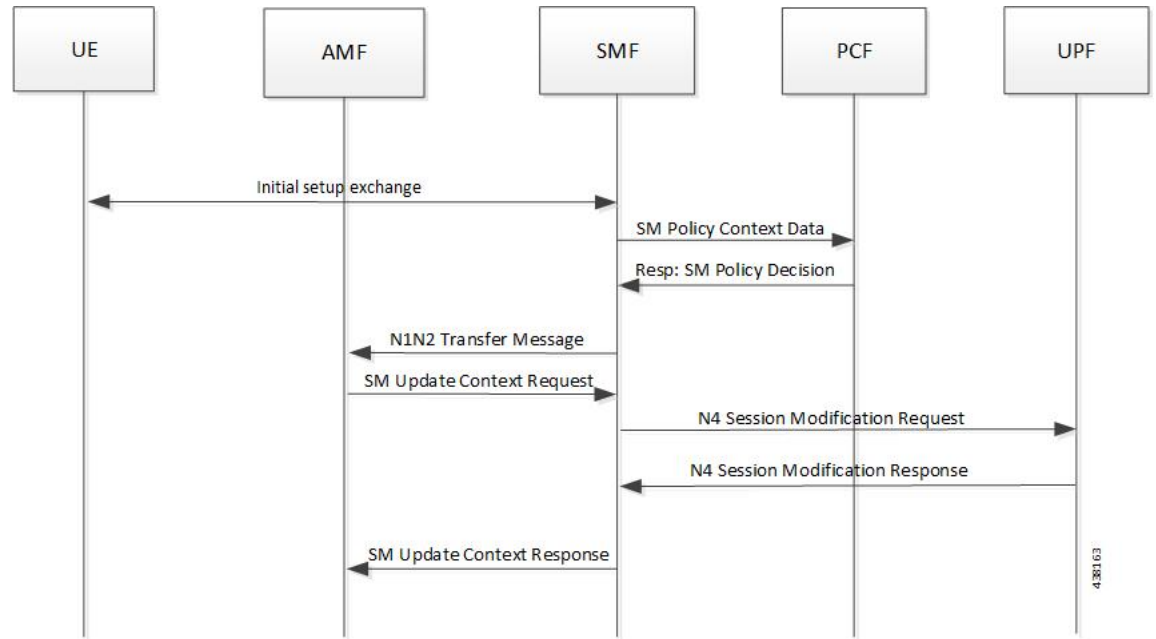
UE

AMF

SMF

PCF

UPF

Initial setup exchange

SM Policy Context Data

Resp: SM Policy Decision

N1N2 Transfer Message

SM Update Context Request

N4 Session Modification Request

N4 Session Modification Response

SM Update Context Response

438163